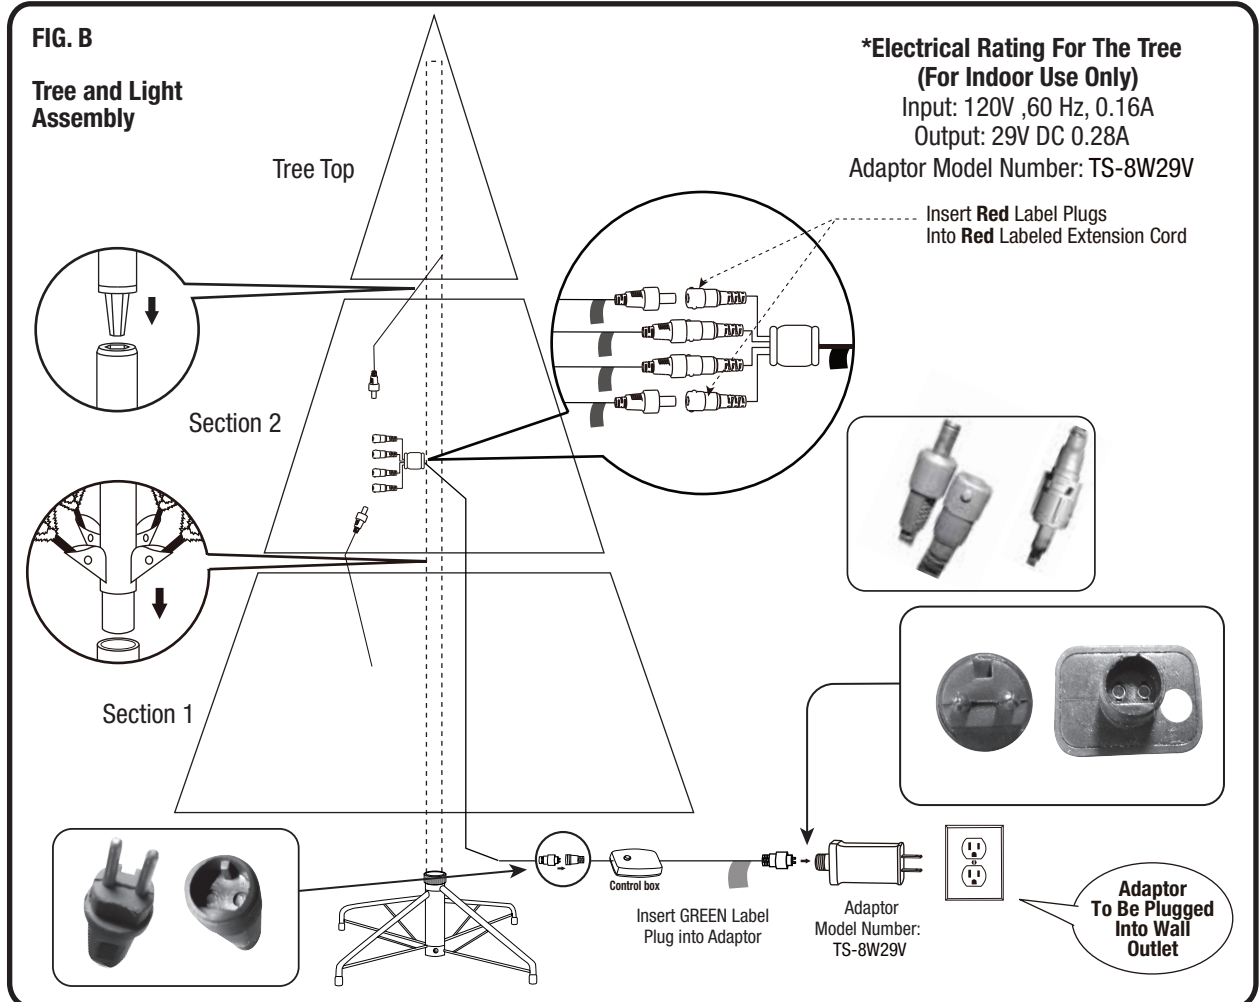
FIG. B

Tree and Light Assembly

*Electrical Rating For The Tree (For Indoor Use Only)
Input: 120V ,60 Hz, 0.16A
Output: 29V DC 0.28A
Adaptor Model Number: TS-8W29V

Tree Top

Insert **Red** Label Plugs Into **Red** Labeled Extension Cord

Section 2

Section 1

Control box

Insert GREEN Label Plug into Adaptor

Adaptor Model Number: TS-8W29V

Adaptor To Be Plugged Into Wall Outlet